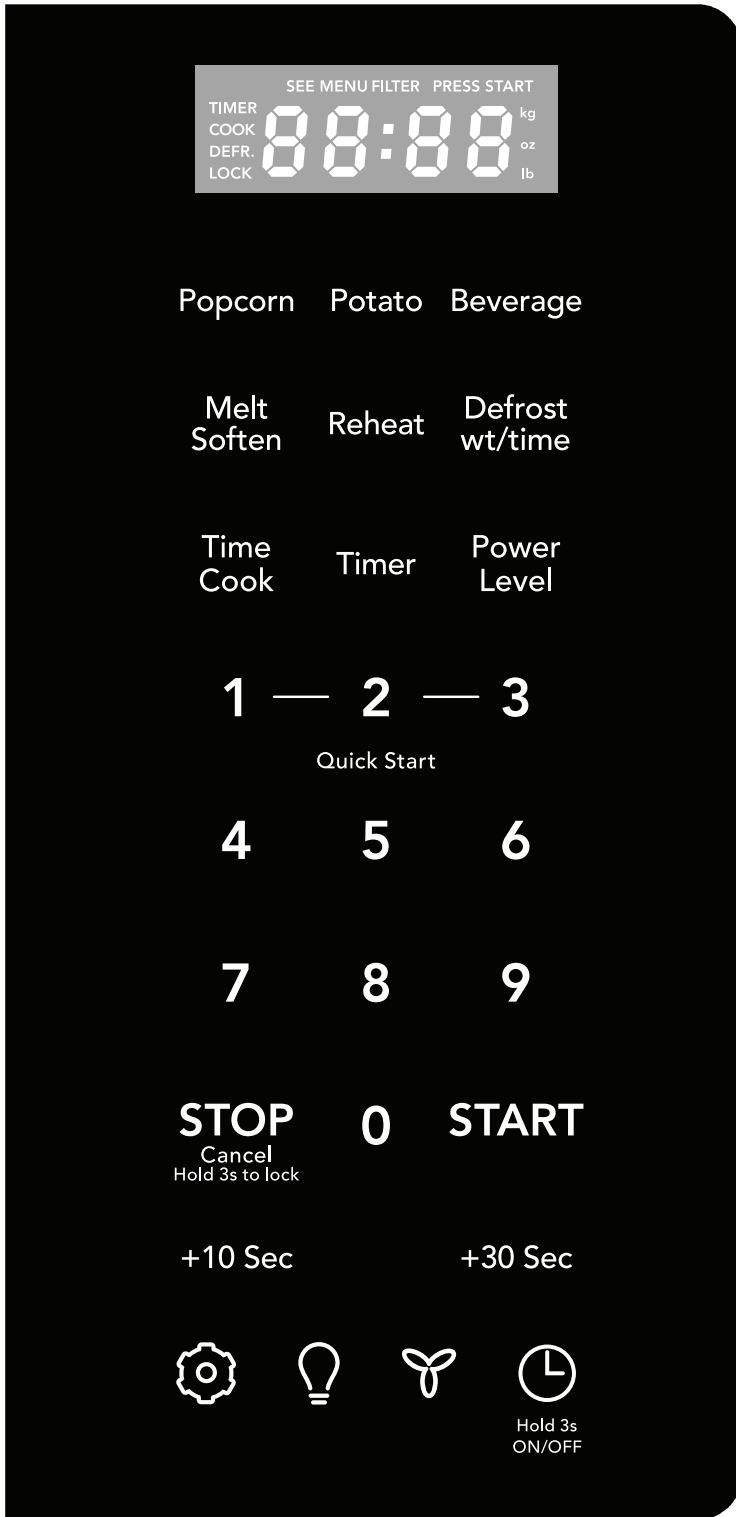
SEE MENU FILTER PRESS START
TIMER
COOK
DEFR.
LOCK
88:88
kg
oz
lb

Popcorn Potato Beverage

Melt Soften Reheat Defrost wt/time

Time Cook Timer Power Level

1 — 2 — 3
Quick Start

4 5 6

7 8 9

STOP
Cancel
Hold 3s to lock
0
START

+10 Sec +30 Sec

Hold 3s
ON/OFF